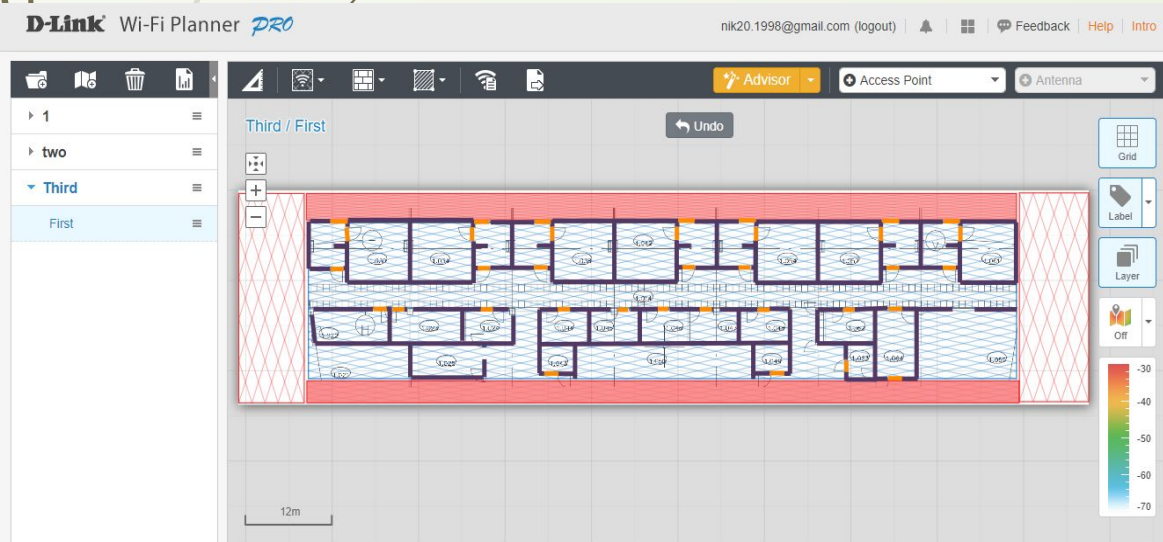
D-Link Wi-Fi Planner PRO

nik20.1998@gmail.com (logout) | Feedback | Help | Intro

1
two
Third
First

Advisor
Access Point
Antenna

Third / First

Undo

+
−

Grid
Label
Layer
Off

-30
-40
-50
-60
-70

12m